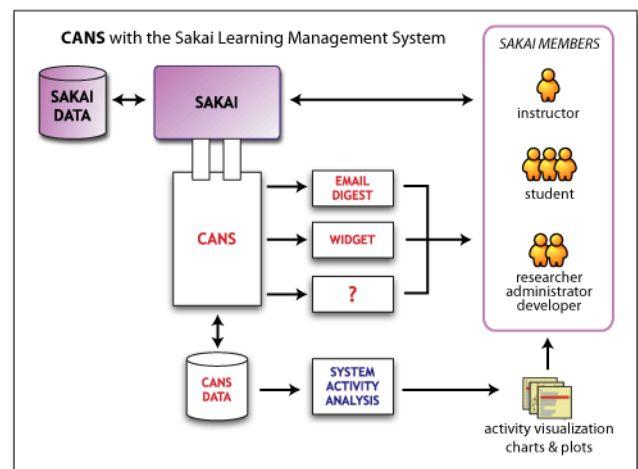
CANS with the Sakai Learning Management System

SAKAI DATA

SAKAI

SAKAI MEMBERS

instructor

student

researcher
administrator
developer

CANS

EMAIL DIGEST

WIDGET

?

CANS DATA

SYSTEM ACTIVITY ANALYSIS

activity visualization charts & plots